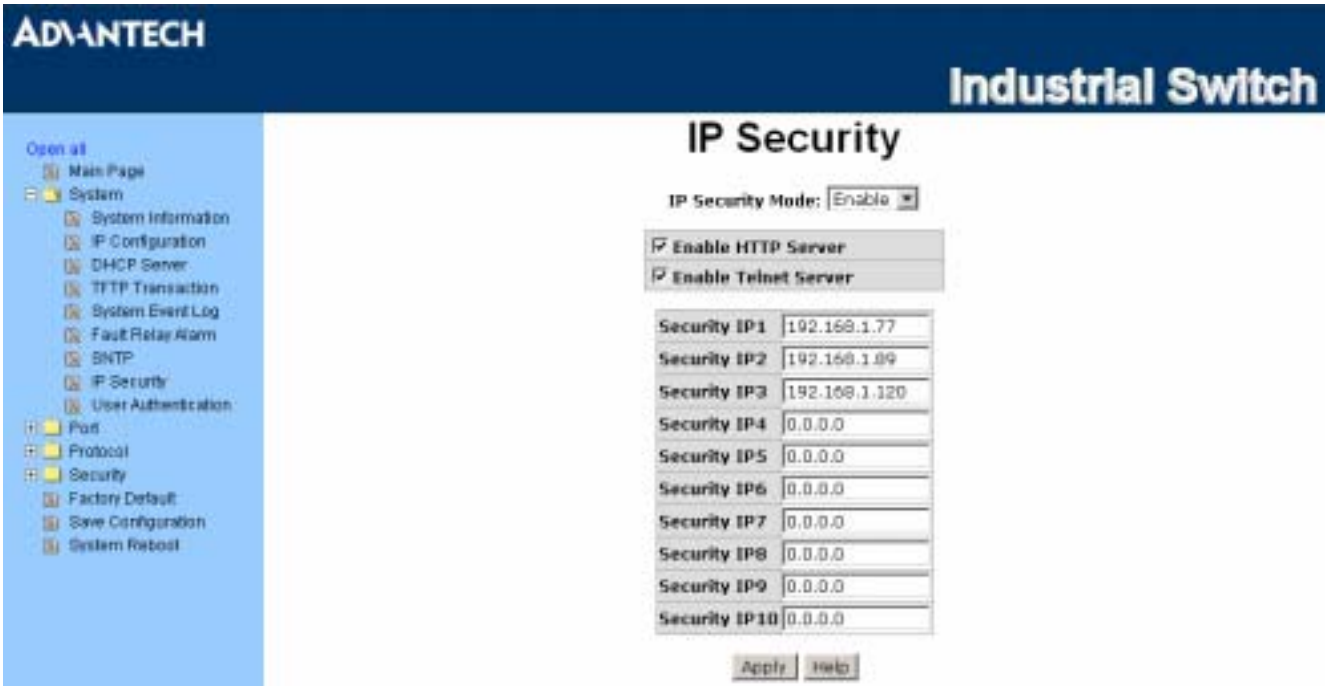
ADVANTECH

Industrial Switch

Open all
Main Page
System
System Information
IP Configuration
DHCP Server
TFTP Transaction
System Event Log
Fault Relay Alarm
SNTP
IP Security
User Authentication
Port
Protocol
Security
Factory Default
Save Configuration
System Reboot

IP Security

IP Security Mode: Enable

☑ Enable HTTP Server
☑ Enable Telnet Server

| Security IP1 | 192.168.1.77 |
|---|---|
| Security IP2 | 192.168.1.89 |
| Security IP3 | 192.168.1.120 |
| Security IP4 | 0.0.0.0 |
| Security IP5 | 0.0.0.0 |
| Security IP6 | 0.0.0.0 |
| Security IP7 | 0.0.0.0 |
| Security IP8 | 0.0.0.0 |
| Security IP9 | 0.0.0.0 |
| Security IP10 | 0.0.0.0 |

Apply Help